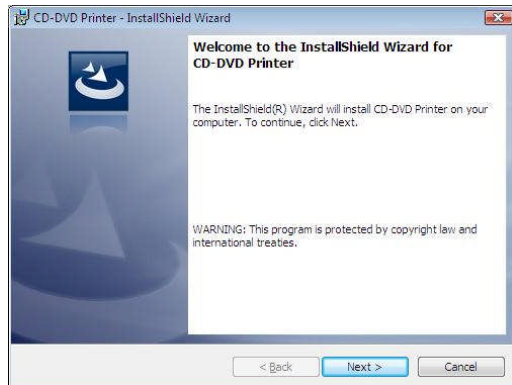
CD-DVD Printer - InstallShield Wizard

Welcome to the InstallShield Wizard for CD-DVD Printer

The InstallShield(R) Wizard will install CD-DVD Printer on your computer. To continue, click Next.

WARNING: This program is protected by copyright law and international treaties.

< Back
Next >
Cancel